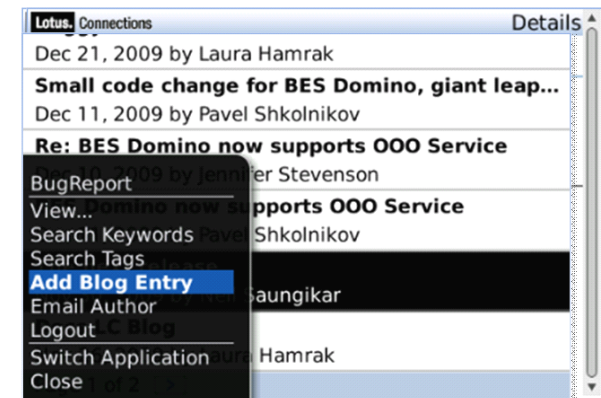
Lotus. Connections
Details

Dec 21, 2009 by Laura Hamrak

Small code change for BES Domino, giant leap...
Dec 11, 2009 by Pavel Shkolnikov

Re: BES Domino now supports OOO Service
Dec 10, 2009 by Jennifer Stevenson

Domino now supports OOO Service
Pavel Shkolnikov

Saungikar

LC Blog
Laura Hamrak

BugReport
View...
Search Keywords
Search Tags
Add Blog Entry
Email Author
Logout
Switch Application
Close

1 of 2